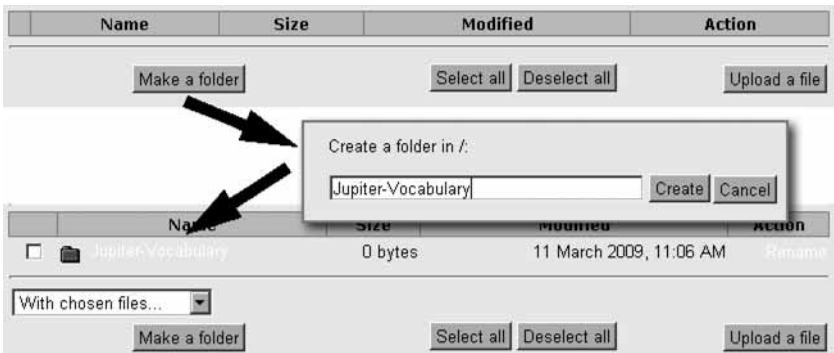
| | Name | Size | Modified | Action |
|---|---|---|---|---|

Make a folder

Select all Deselect all

Upload a file

Create a folder in /:

Jupiter-Vocabulary

Create Cancel

| | Name | Size | Modified | Action |
|---|---|---|---|---|
| ☐ | Jupiter-Vocabulary | 0 bytes | 11 March 2009, 11:06 AM | Rename |

With chosen files...

Make a folder

Select all Deselect all

Upload a file